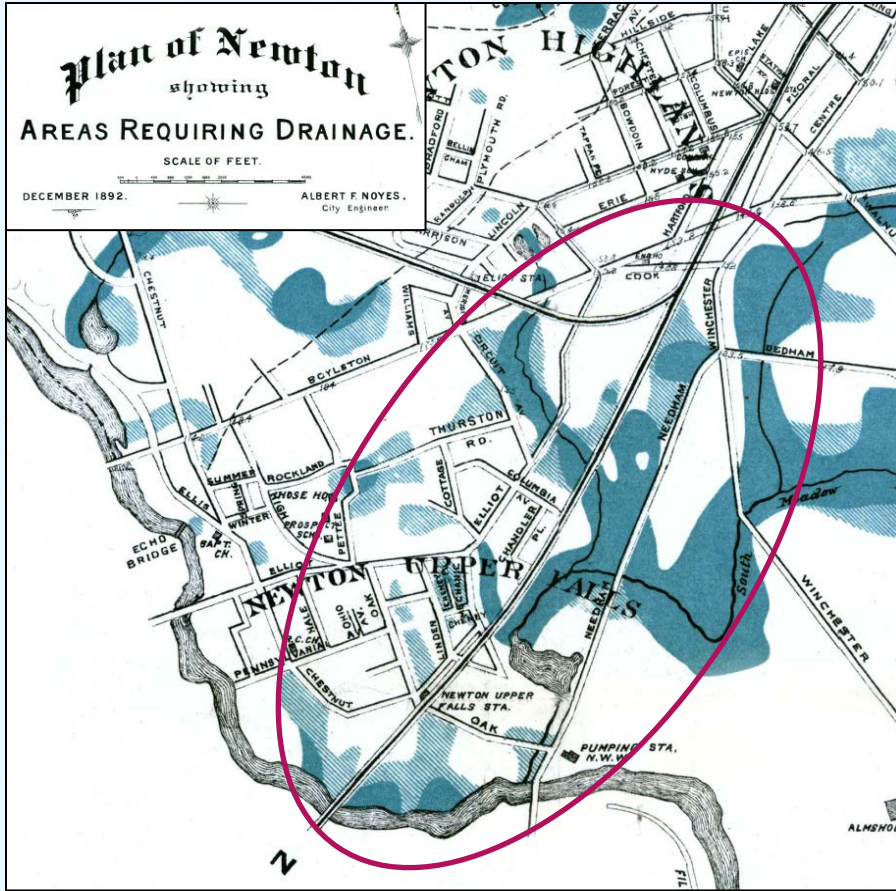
Plan of Newton
showing
AREAS REQUIRING DRAINAGE.
SCALE OF FEET.
DECEMBER 1892.
ALBERT F. NOYES.
City Engineer

NEWTON HIGHLANDS
HILLSIDE
PLYMOUTH RD.
BRADFORD
BOWDOIN
COLUMBUS
LAKE
FLORAL
CENTRE
TAPPAN
HYDE
ERIE
LINCOLN
HARRISON
ELIOT STA.
COOK
HARTFORD
ENDICOTT
WINCHESTER
DEDHAM
WILLIAMS
CIRCUIT AV.
NEEDHAM
CHESTNUT
BOYLSTON
THURSTON RD.
COLUMBIA AV.
COTTAGE
ELLIOT
CHANDLER PL.
ROCKLAND
SUMMER
SPRING
HOSE HO.
HIGH
PROSPECT SCH.
PETTEE
WINTER
ELLIS
ECHO BRIDGE
BAPT. CH.
ELLIOT
NEWTON UPPER FALLS
HALE
OHIO AV.
OAK
LINDEN
MECHANIC
CHERRY
R.C. CH.
PENNSYLVANIA
CHESTNUT
NEWTON UPPER FALLS STA.
OAK
PUMPING STA. N.W.W.
NEEDHAM
South Meadow
WINCHESTER
ALMSHO
N